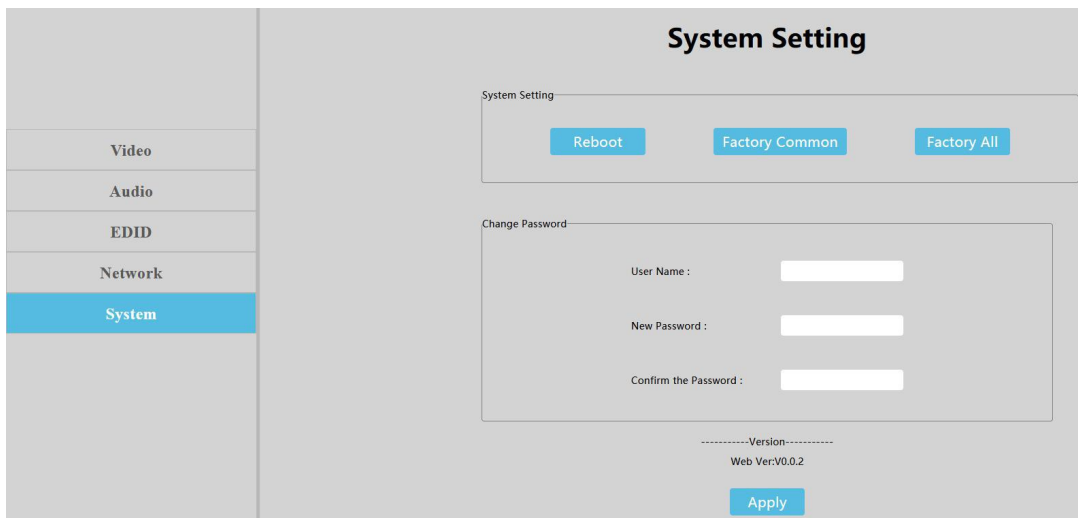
Video
Audio
EDID
Network
System

System Setting

System Setting
Reboot
Factory Common
Factory All

Change Password
User Name :
New Password :
Confirm the Password :

-----------Version-----------
Web Ver:V0.0.2

Apply